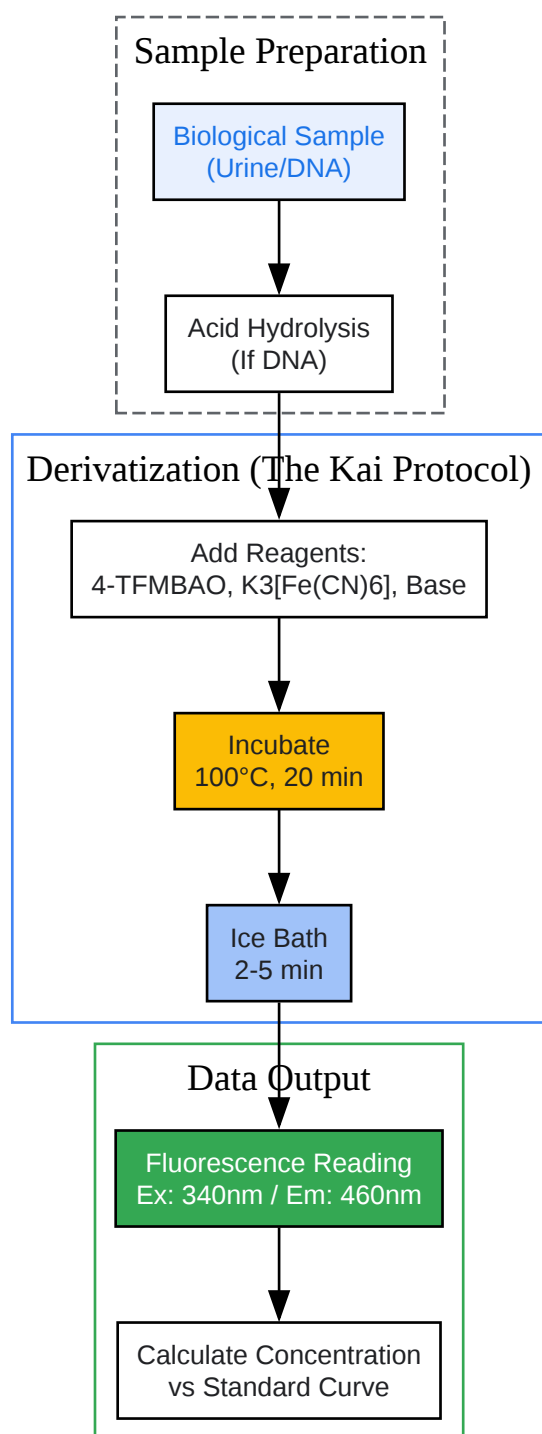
Sample Preparation

Biological Sample
(Urine/DNA)

Acid Hydrolysis
(If DNA)

Derivatization (The Kai Protocol)

Add Reagents:
4-TFMBAO, K3[Fe(CN)6], Base

Incubate
100°C, 20 min

Ice Bath
2-5 min

Data Output

Fluorescence Reading
Ex: 340nm / Em: 460nm

Calculate Concentration
vs Standard Curve